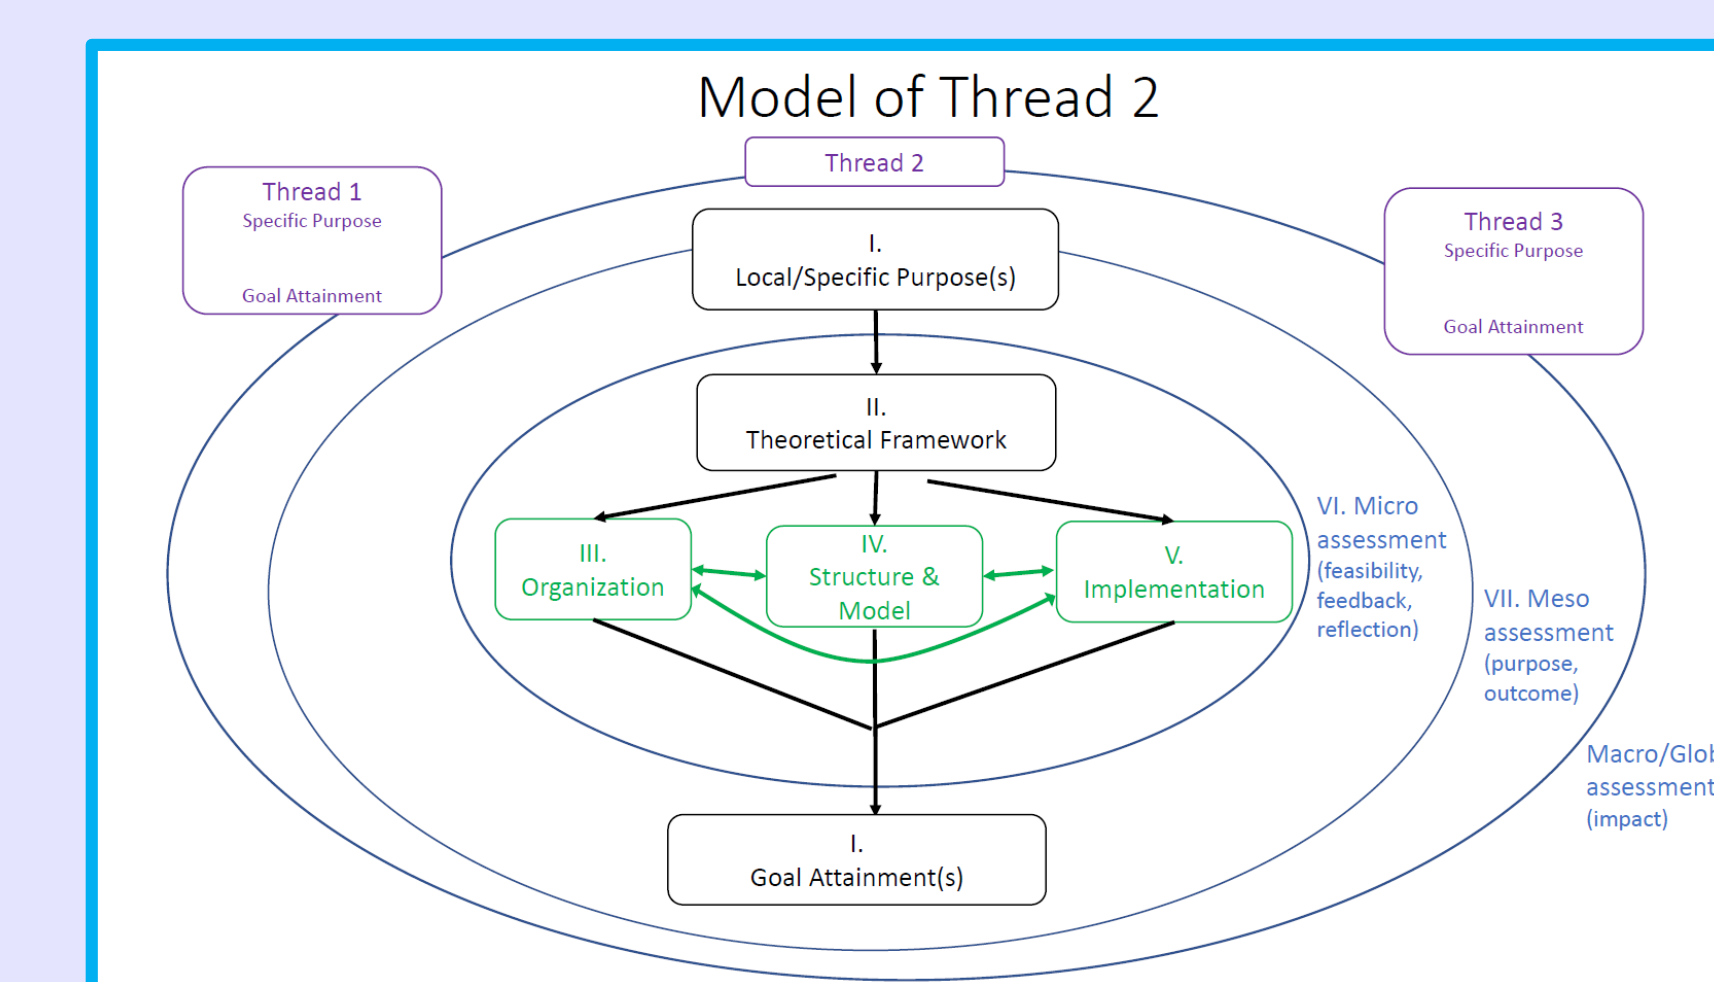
Model of Thread 2

Thread 2

Thread 1
Specific Purpose

Goal Attainment

Thread 3
Specific Purpose

Goal Attainment

I.
Local/Specific Purpose(s)

II.
Theoretical Framework

III.
Organization

IV.
Structure & Model

V.
Implementation

VI. Micro assessment (feasibility, feedback, reflection)

VII. Meso assessment (purpose, outcome)

Macro/Glob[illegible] assessment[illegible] (impact)

I.
Goal Attainment(s)